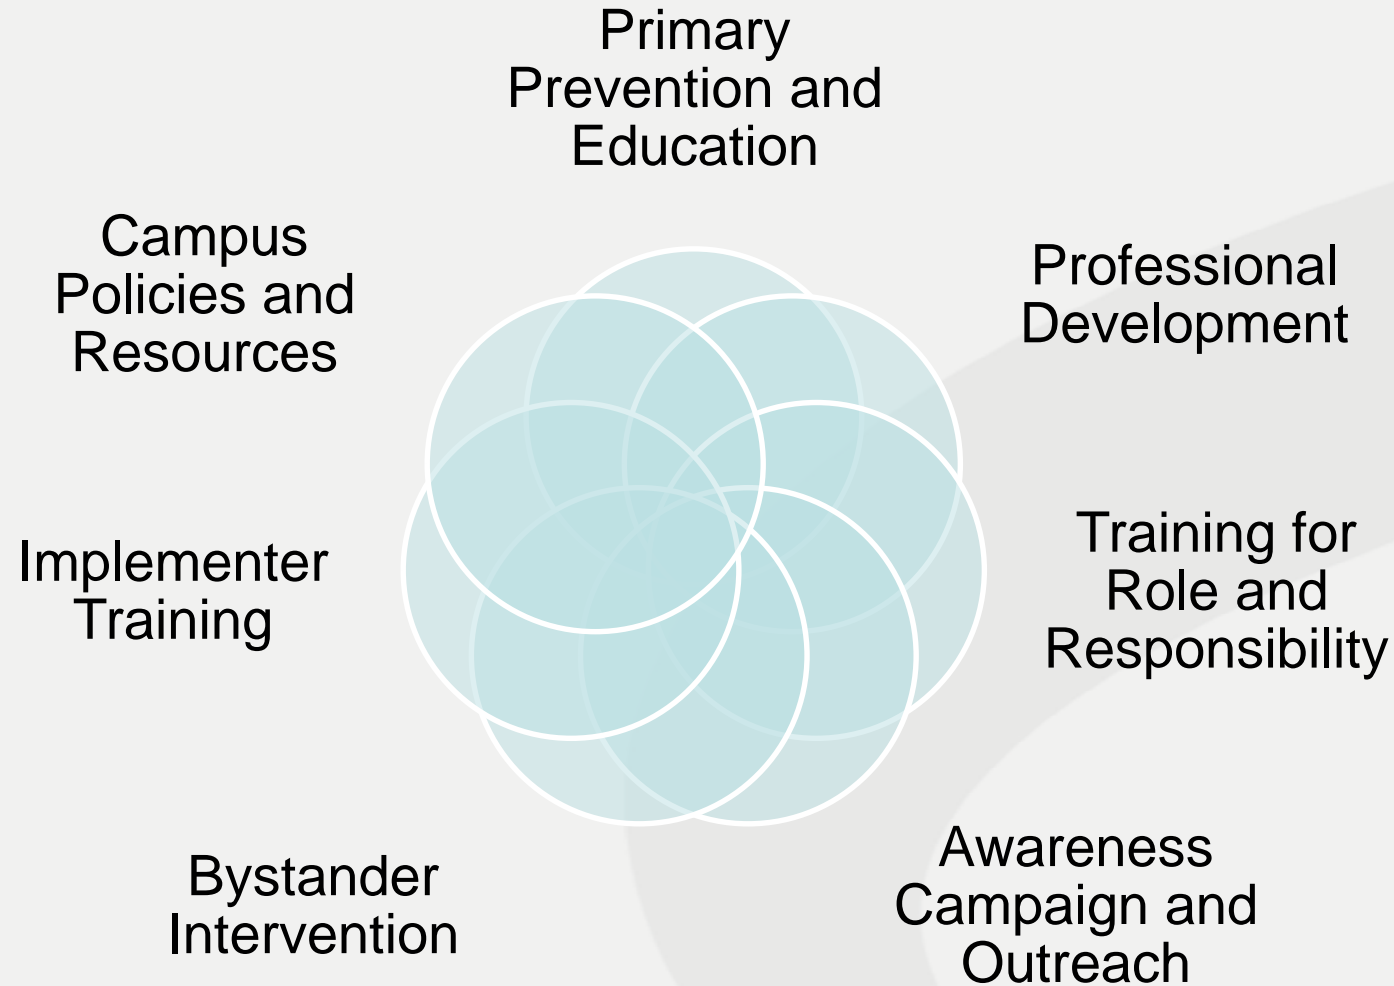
Primary Prevention and Education

Campus Policies and Resources

Professional Development

Implementer Training

Training for Role and Responsibility

Bystander Intervention

Awareness Campaign and Outreach